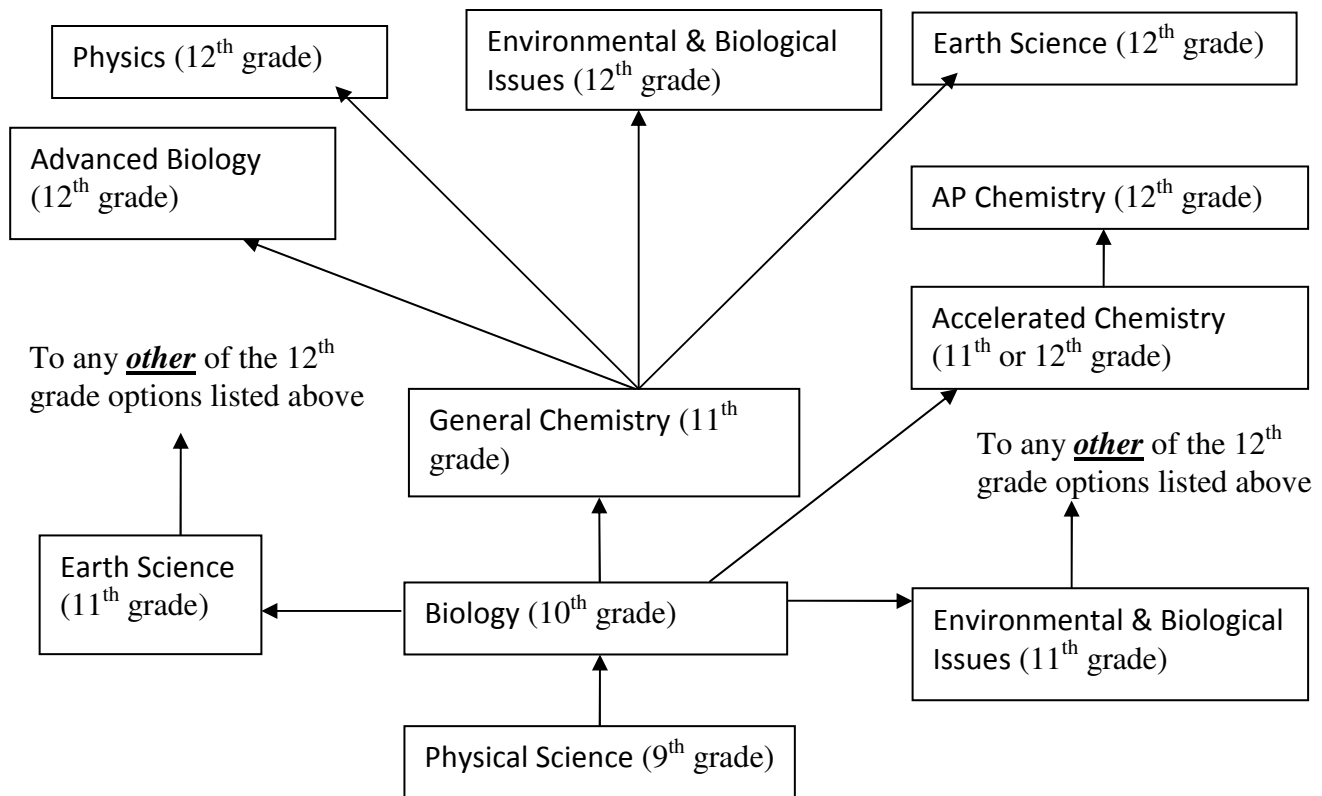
Physics ($12^{th}$ grade)

Environmental & Biological Issues ($12^{th}$ grade)

Earth Science ($12^{th}$ grade)

Advanced Biology ($12^{th}$ grade)

AP Chemistry ($12^{th}$ grade)

Accelerated Chemistry ($11^{th}$ or $12^{th}$ grade)

To any ***other*** of the $12^{th}$ grade options listed above

General Chemistry ($11^{th}$ grade)

To any ***other*** of the $12^{th}$ grade options listed above

Earth Science ($11^{th}$ grade)

Biology ($10^{th}$ grade)

Environmental & Biological Issues ($11^{th}$ grade)

Physical Science ($9^{th}$ grade)